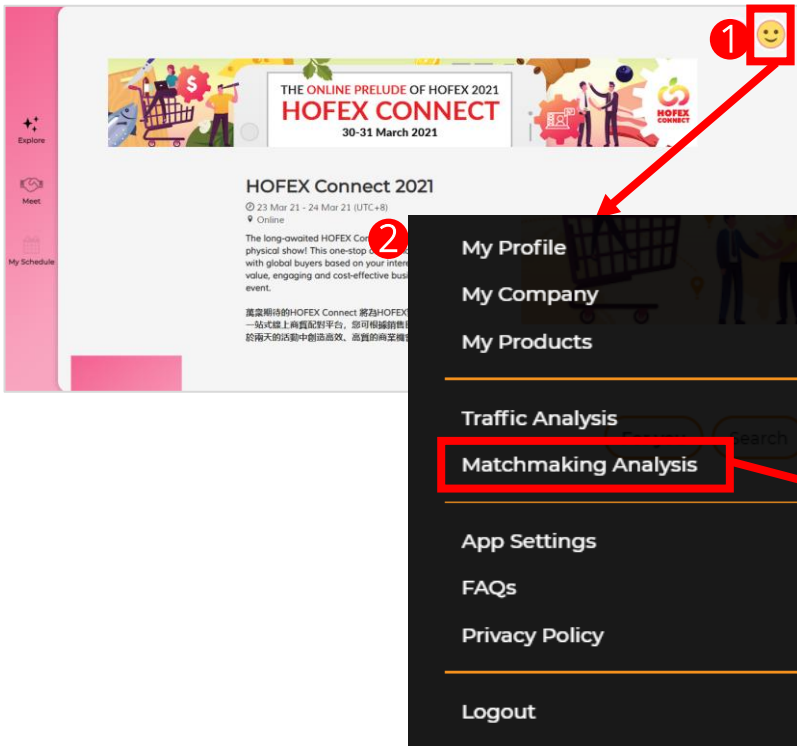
1

Explore

Meet

My Schedule

THE ONLINE PRELUDE OF HOFEX 2021
HOFEX CONNECT
30-31 March 2021

HOFEX CONNECT

HOFEX Connect 2021

23 Mar 21 - 24 Mar 21 (UTC+8)
Online

The long-awaited HOFEX Con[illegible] physical show! This one-stop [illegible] with global buyers based on your inter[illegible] value, engaging and cost-effective busi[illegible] event.

萬眾期待的HOFEX Connect 將為HOFEX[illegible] 一站式線上商貿配對平台，您可根據銷售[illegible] 於兩天的活動中創造高效、高質的商業機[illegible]

2

My Profile
My Company
My Products

Traffic Analysis
Matchmaking Analysis

App Settings
FAQs
Privacy Policy

Logout